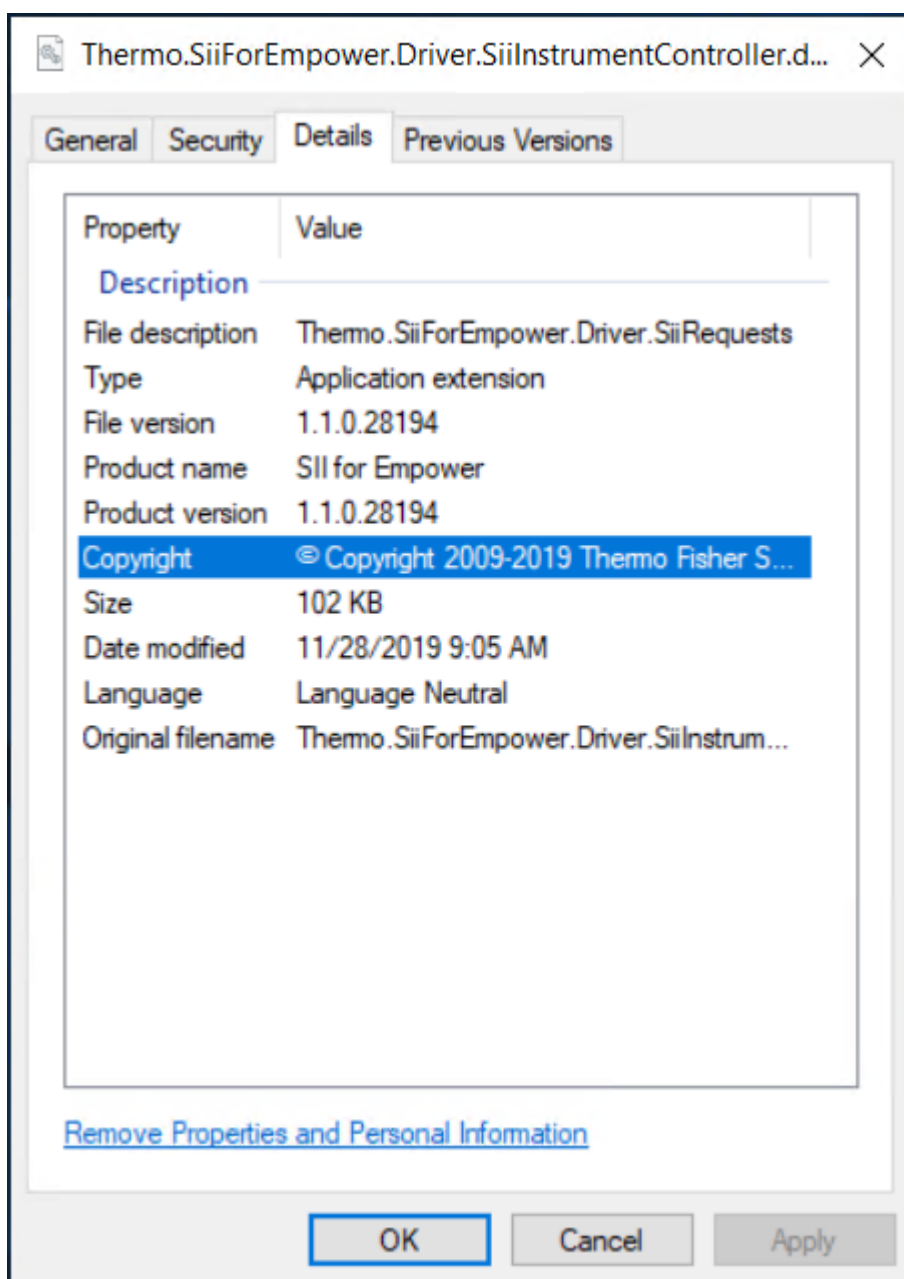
Thermo.SiiForEmpower.Driver.SiiInstrumentController.d...

General | Security | Details | Previous Versions

| Property | Value |
|---|---|
| Description | |
| File description | Thermo.SiiForEmpower.Driver.SiiRequests |
| Type | Application extension |
| File version | 1.1.0.28194 |
| Product name | SII for Empower |
| Product version | 1.1.0.28194 |
| Copyright | © Copyright 2009-2019 Thermo Fisher S... |
| Size | 102 KB |
| Date modified | 11/28/2019 9:05 AM |
| Language | Language Neutral |
| Original filename | Thermo.SiiForEmpower.Driver.SiiInstrum... |

Remove Properties and Personal Information

OK Cancel Apply